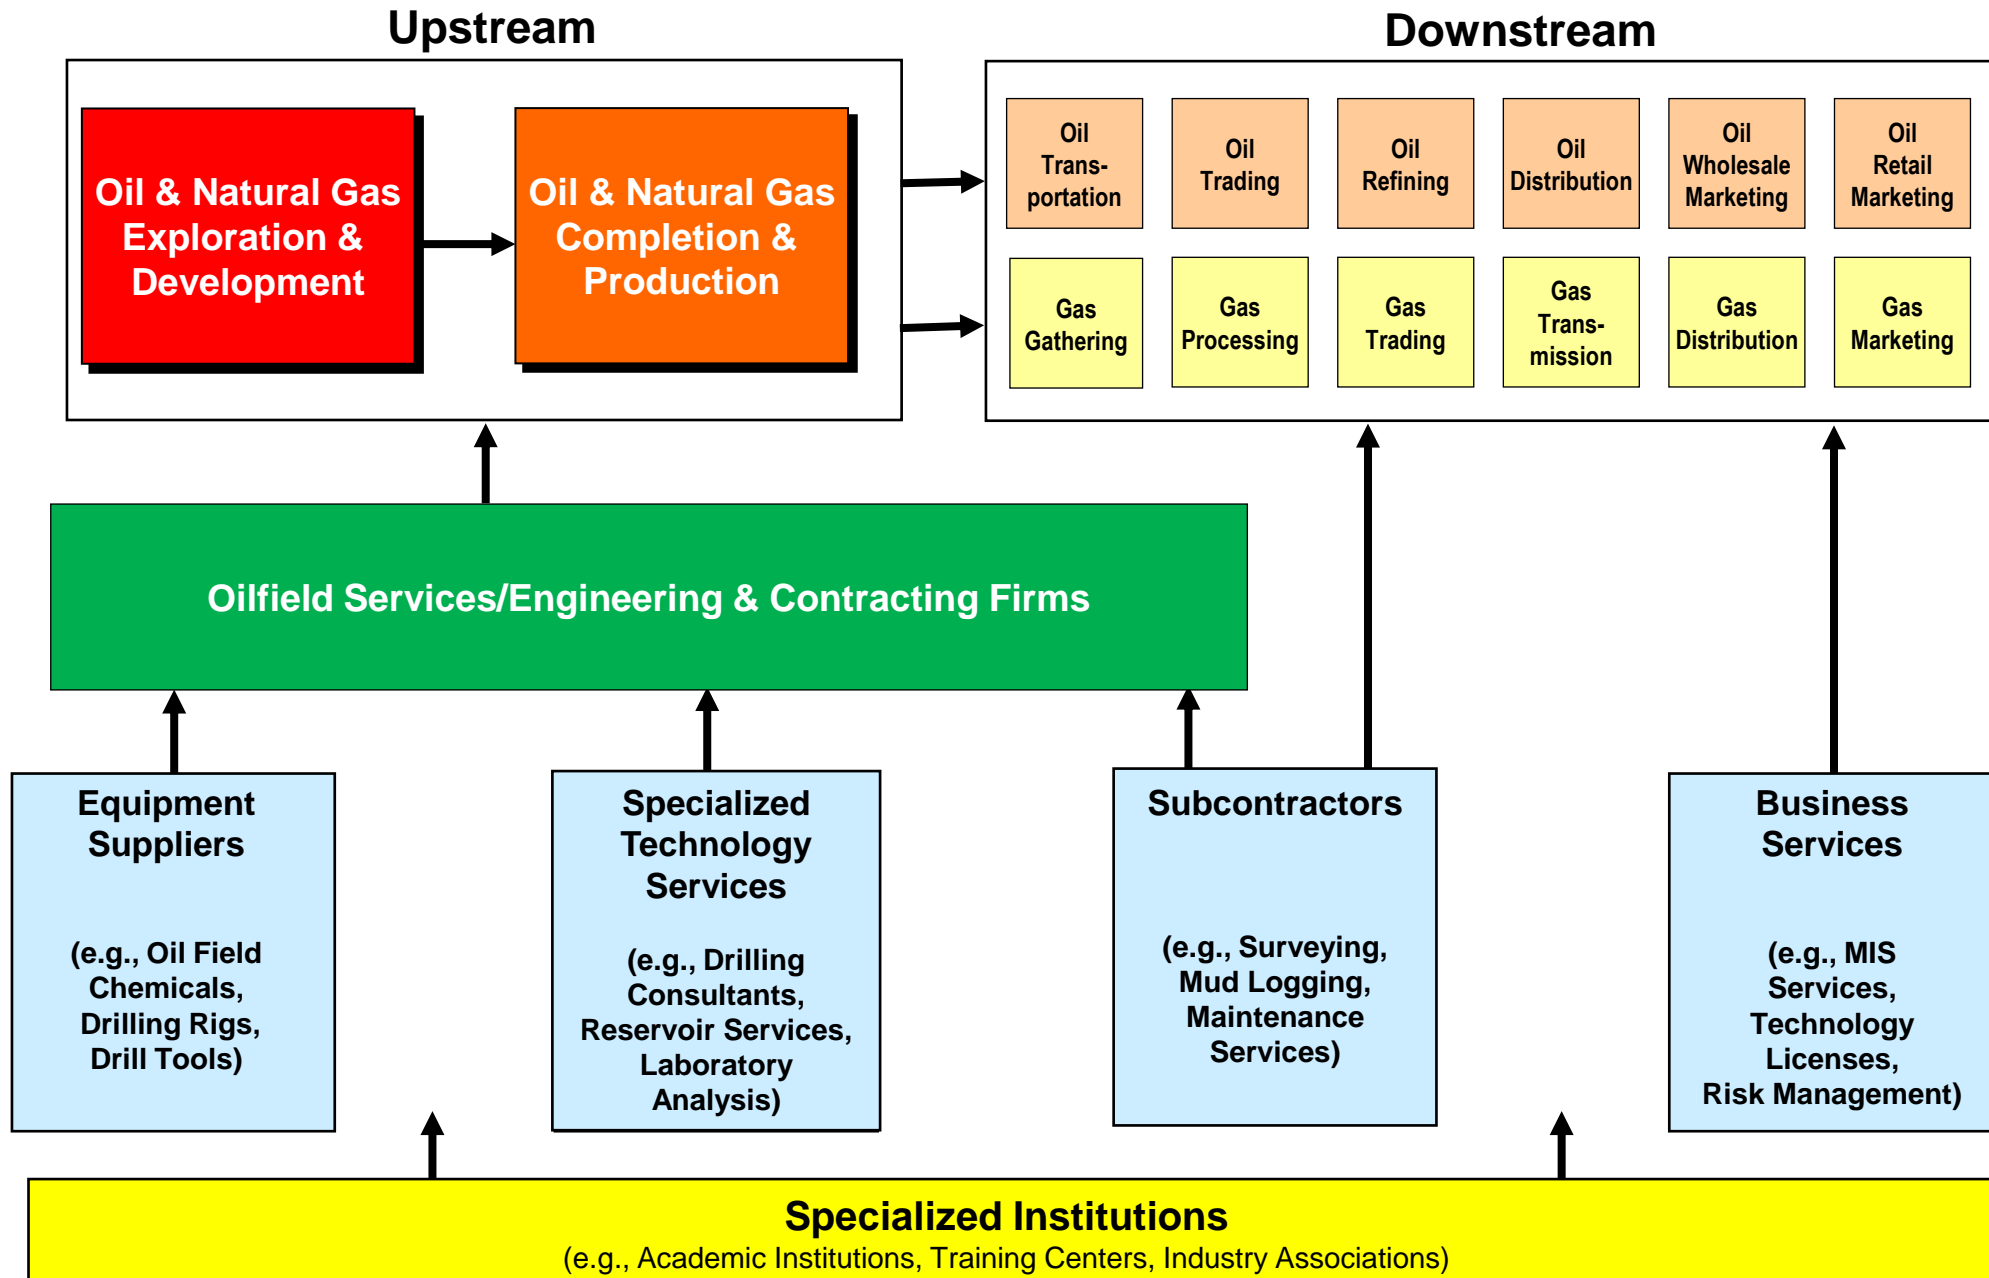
Upstream

Oil & Natural Gas Exploration & Development

Oil & Natural Gas Completion & Production

Downstream

| Oil Transportation | Oil Trading | Oil Refining | Oil Distribution | Oil Wholesale Marketing | Oil Retail Marketing |
|---|---|---|---|---|---|
| Gas Gathering | Gas Processing | Gas Trading | Gas Transmission | Gas Distribution | Gas Marketing |

Oilfield Services/Engineering & Contracting Firms

Equipment Suppliers

(e.g., Oil Field Chemicals, Drilling Rigs, Drill Tools)

Specialized Technology Services

(e.g., Drilling Consultants, Reservoir Services, Laboratory Analysis)

Subcontractors

(e.g., Surveying, Mud Logging, Maintenance Services)

Business Services

(e.g., MIS Services, Technology Licenses, Risk Management)

Specialized Institutions
(e.g., Academic Institutions, Training Centers, Industry Associations)